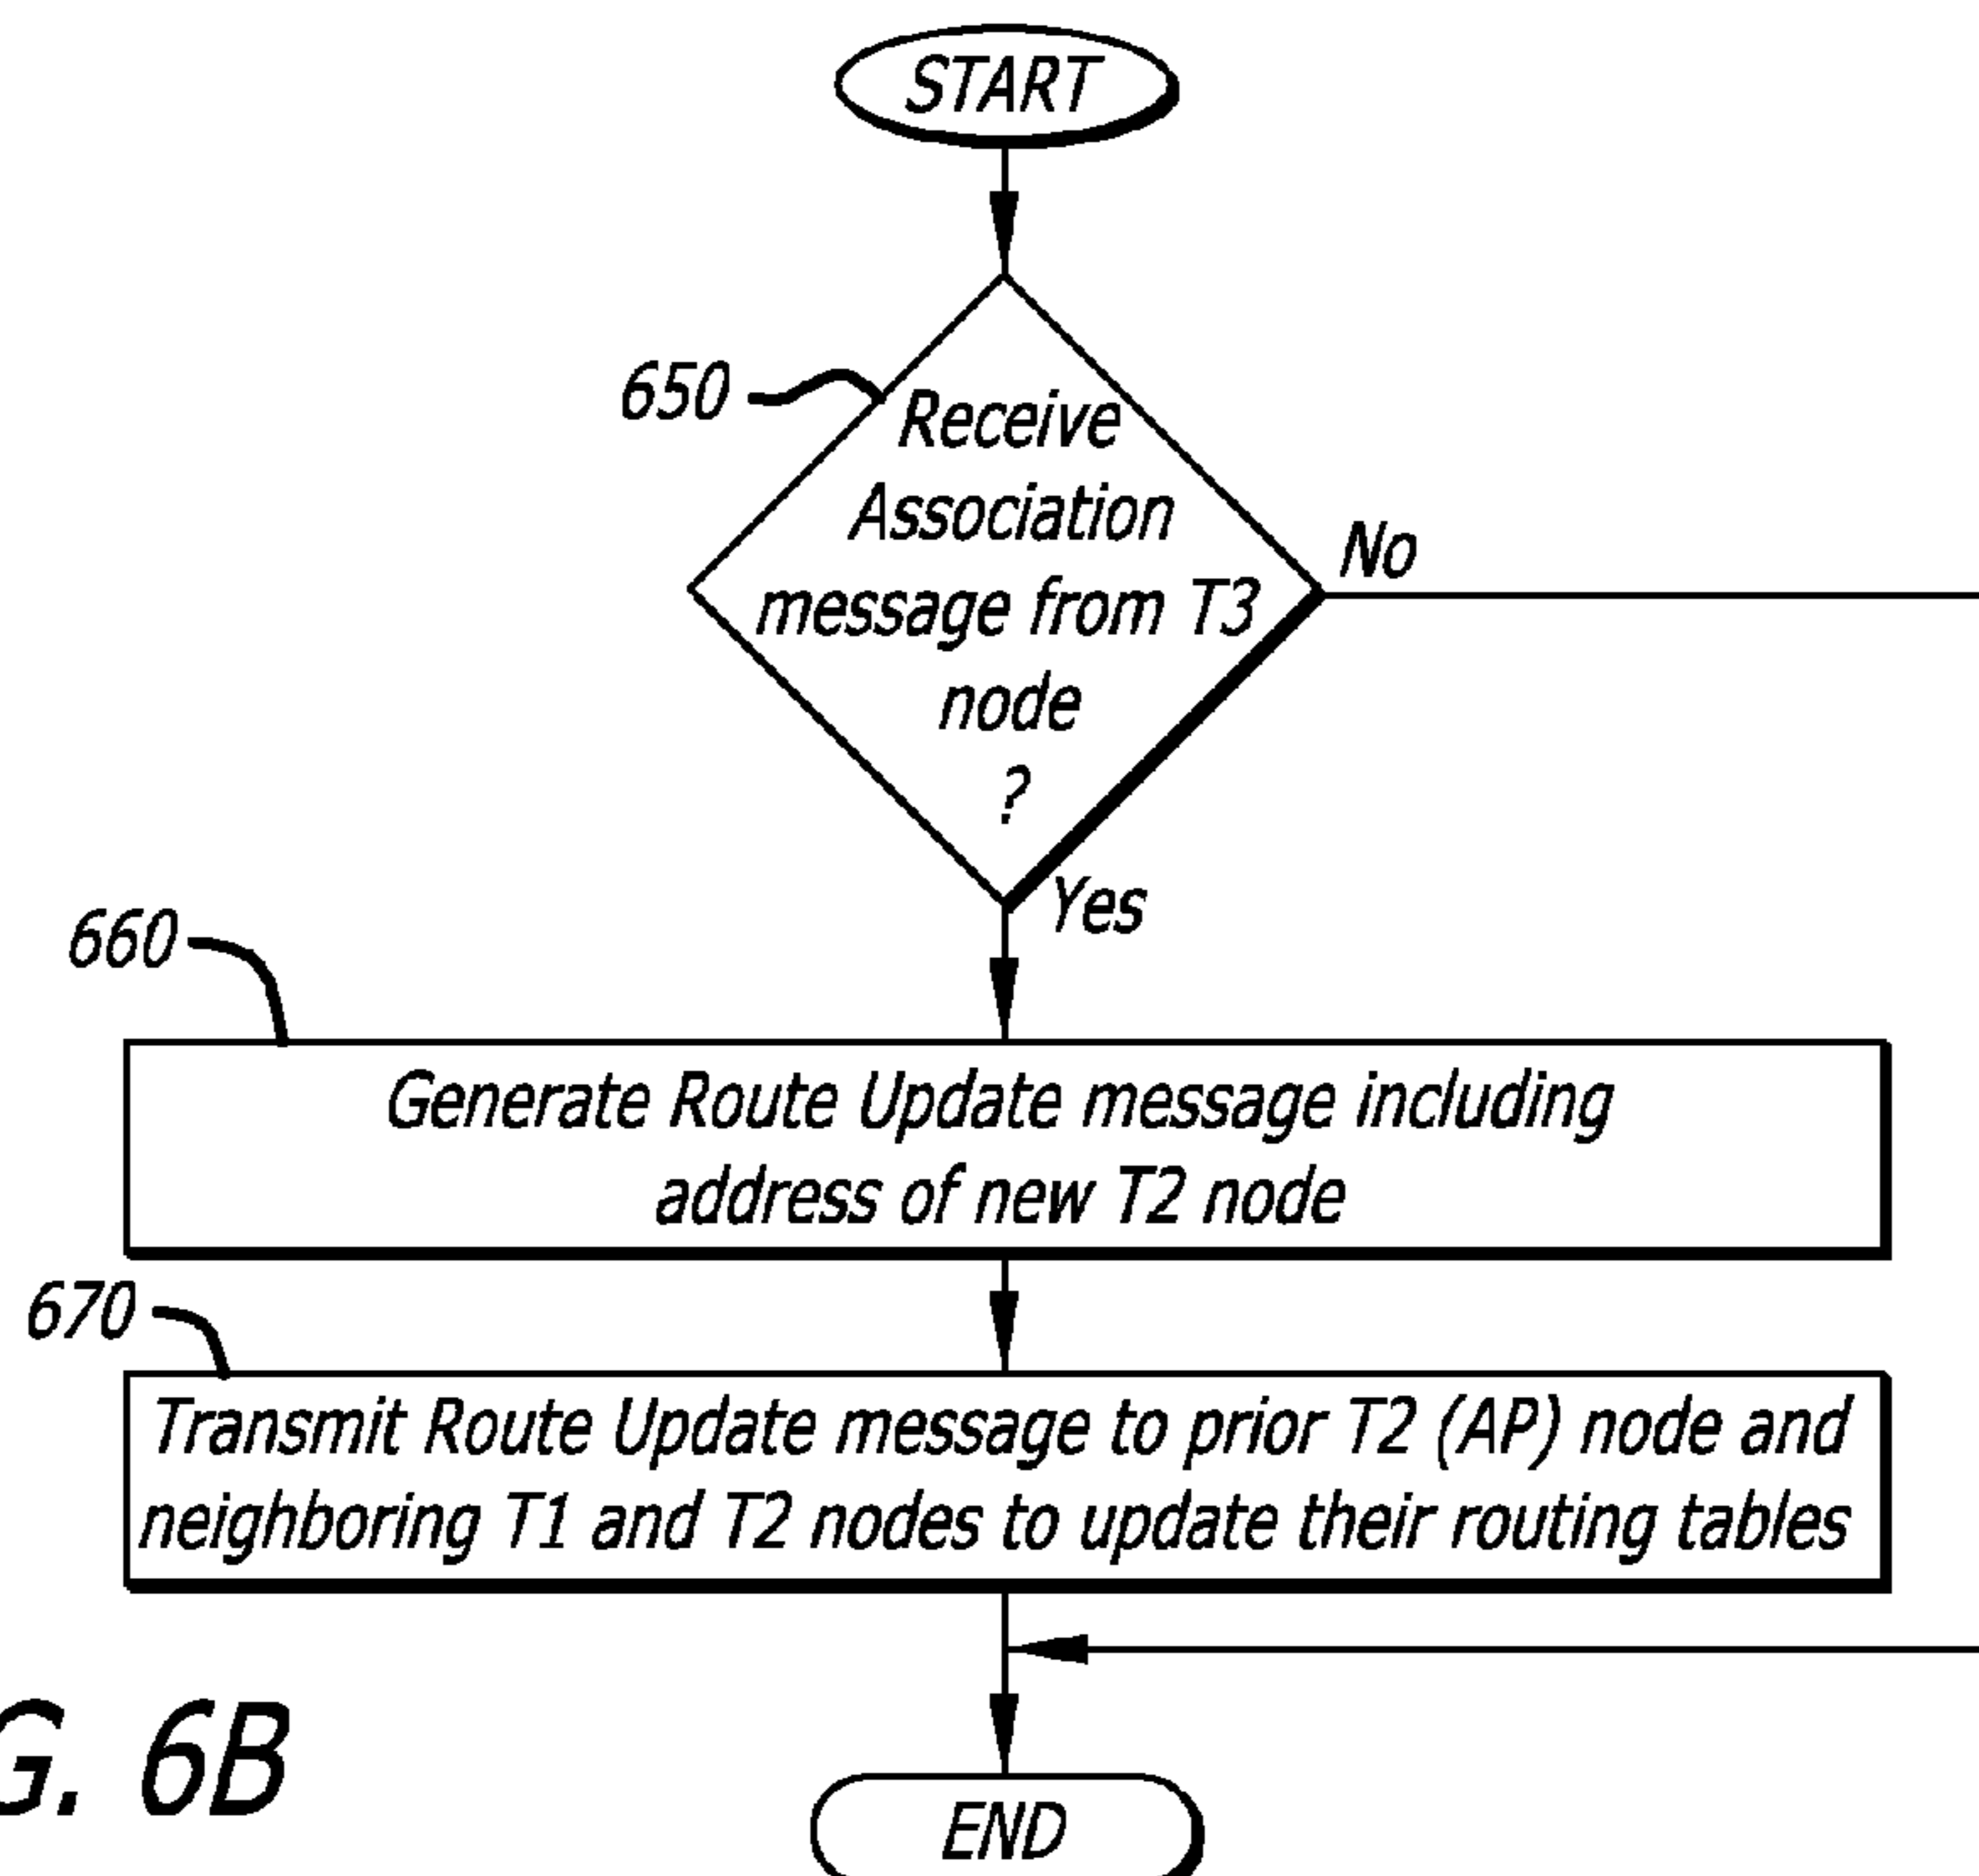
START

650

Receive Association message from T3 node ?

No

Yes

660

Generate Route Update message including address of new T2 node

670

Transmit Route Update message to prior T2 (AP) node and neighboring T1 and T2 nodes to update their routing tables

G. 6B

END